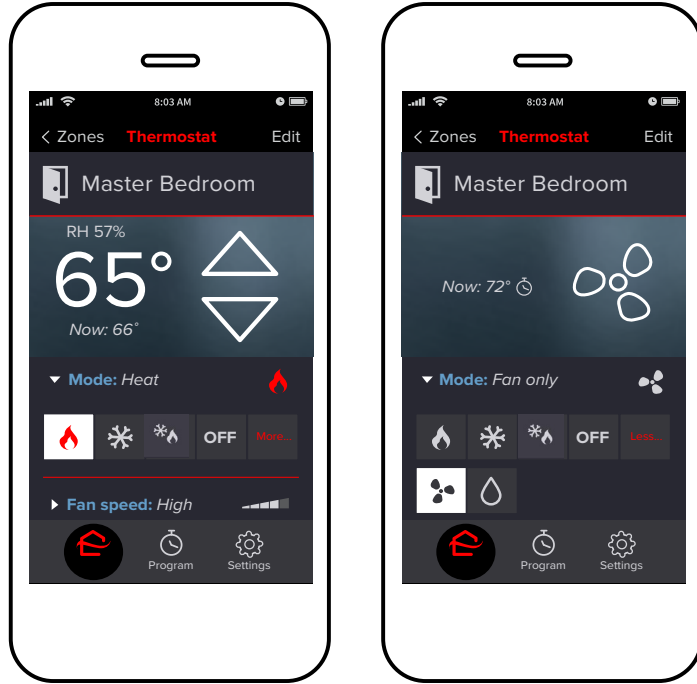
8:03 AM

< Zones Thermostat Edit

Master Bedroom

RH 57%

65°

Now: 66°

Mode: Heat

OFF More...

Fan speed: High

Program Settings

8:03 AM

< Zones Thermostat Edit

Master Bedroom

Now: 72°

Mode: Fan only

OFF Less...

Program Settings